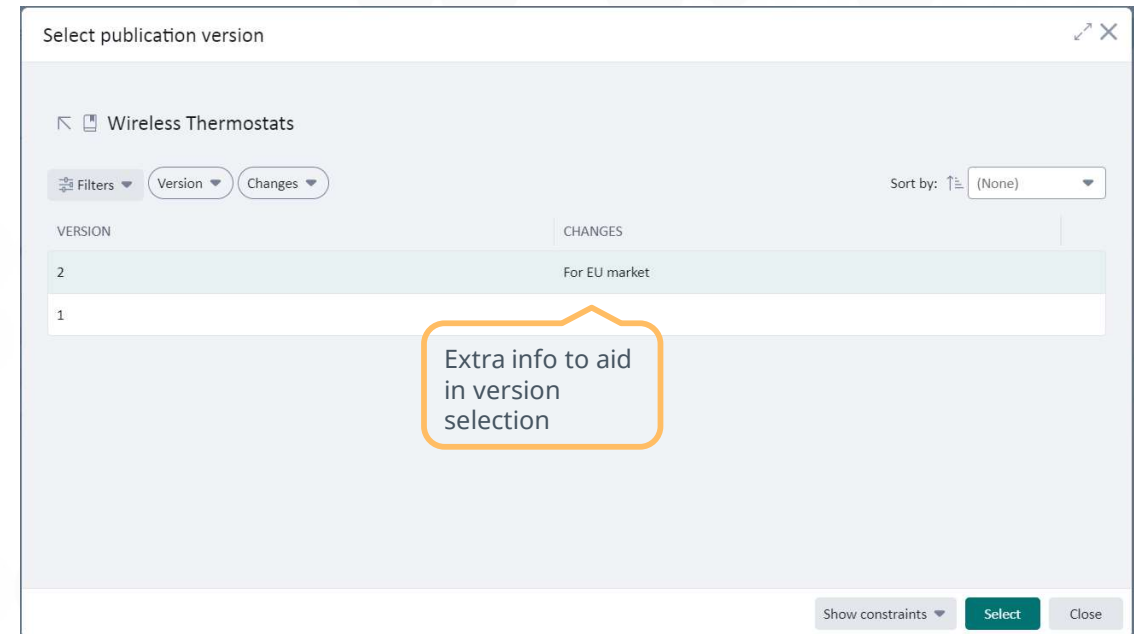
Select publication version

Wireless Thermostats

Filters
Version
Changes

Sort by: (None)

| VERSION | CHANGES |
|---|---|
| 2 | For EU market |
| 1 | |

Extra info to aid in version selection

Show constraints
Select
Close